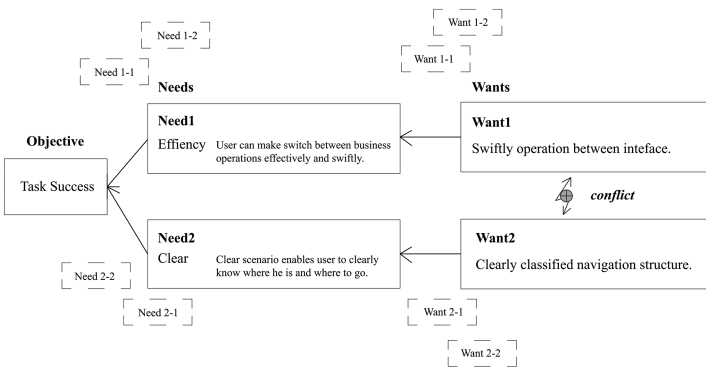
Want 1-2

Need 1-2

Want 1-1

Need 1-1

Needs

Wants

Objective

Need1

Effiency

User can make switch between business operations effectively and swiftly.

Want1

Swiftly operation between inteface.

Task Success

conflict

Need2

Clear

Clear scenario enables user to clearly know where he is and where to go.

Want2

Clearly classified navigation structure.

Need 2-2

Need 2-1

Want 2-1

Want 2-2